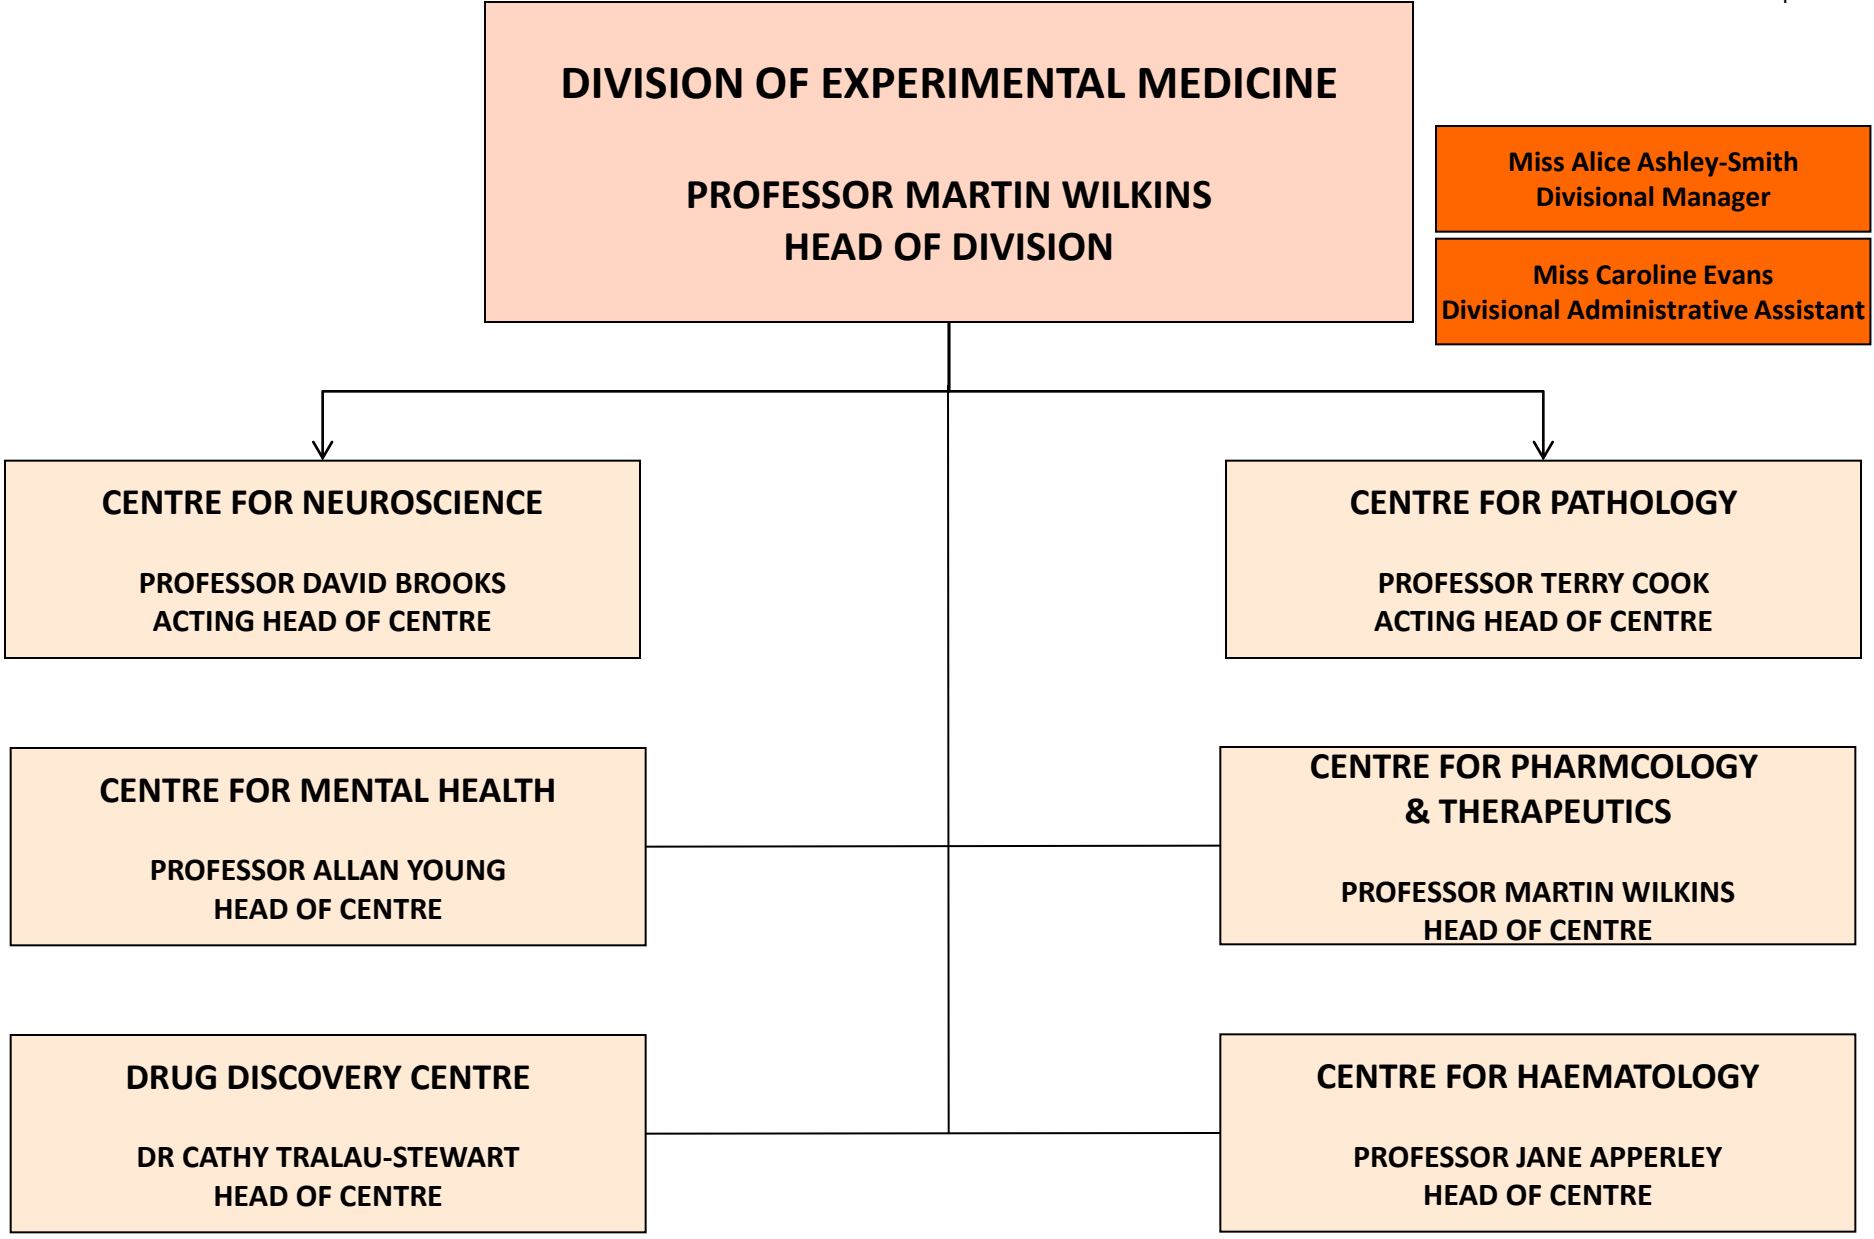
DIVISION OF EXPERIMENTAL MEDICINE

PROFESSOR MARTIN WILKINS
HEAD OF DIVISION

Miss Alice Ashley-Smith
Divisional Manager

Miss Caroline Evans
Divisional Administrative Assistant

CENTRE FOR NEUROSCIENCE

PROFESSOR DAVID BROOKS
ACTING HEAD OF CENTRE

CENTRE FOR PATHOLOGY

PROFESSOR TERRY COOK
ACTING HEAD OF CENTRE

CENTRE FOR MENTAL HEALTH

PROFESSOR ALLAN YOUNG
HEAD OF CENTRE

CENTRE FOR PHARMCOLOGY
& THERAPEUTICS

PROFESSOR MARTIN WILKINS
HEAD OF CENTRE

DRUG DISCOVERY CENTRE

DR CATHY TRALAU-STEWART
HEAD OF CENTRE

CENTRE FOR HAEMATOLOGY

PROFESSOR JANE APPERLEY
HEAD OF CENTRE